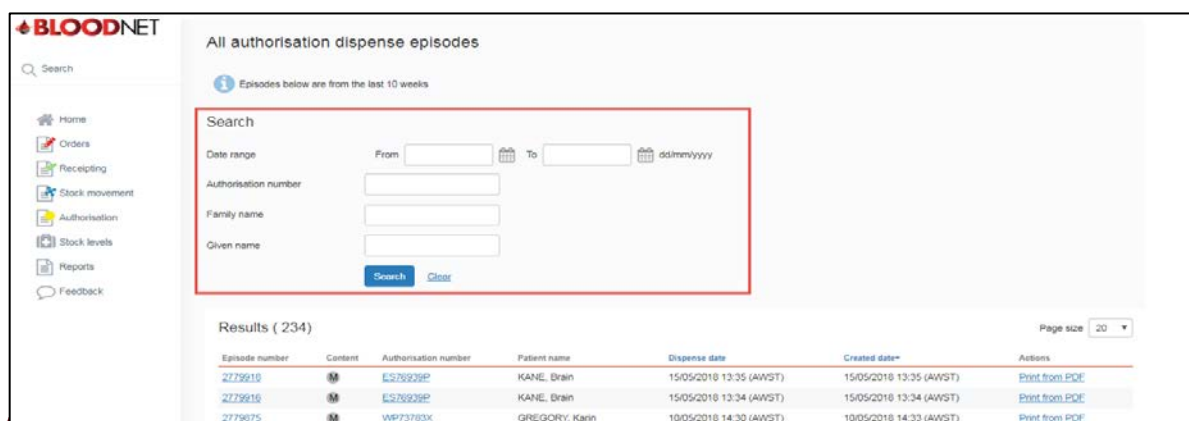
BLOODNET

Search

Home
Orders
Receipting
Stock movement
Authorisation
Stock levels
Reports
Feedback

All authorisation dispense episodes

Episodes below are from the last 10 weeks

Search

Date range From To dd/mm/yyyy

Authorisation number

Family name

Given name

Search Clear

Results ( 234 )

Page size 20

| Episode number | Content | Authorisation number | Patient name | Dispense date | Created date | Actions |
|---|---|---|---|---|---|---|
| 2779916 | M | ES76939P | KANE, Brain | 15/05/2018 13:35 (AWST) | 15/05/2018 13:35 (AWST) | Print from PDF |
| 2779916 | M | ES76939P | KANE, Brain | 15/05/2018 13:34 (AWST) | 15/05/2018 13:34 (AWST) | Print from PDF |
| 2779875 | M | WP73783X | GREGORY, Karin | 10/05/2018 14:30 (AWST) | 10/05/2018 14:33 (AWST) | Print from PDF |